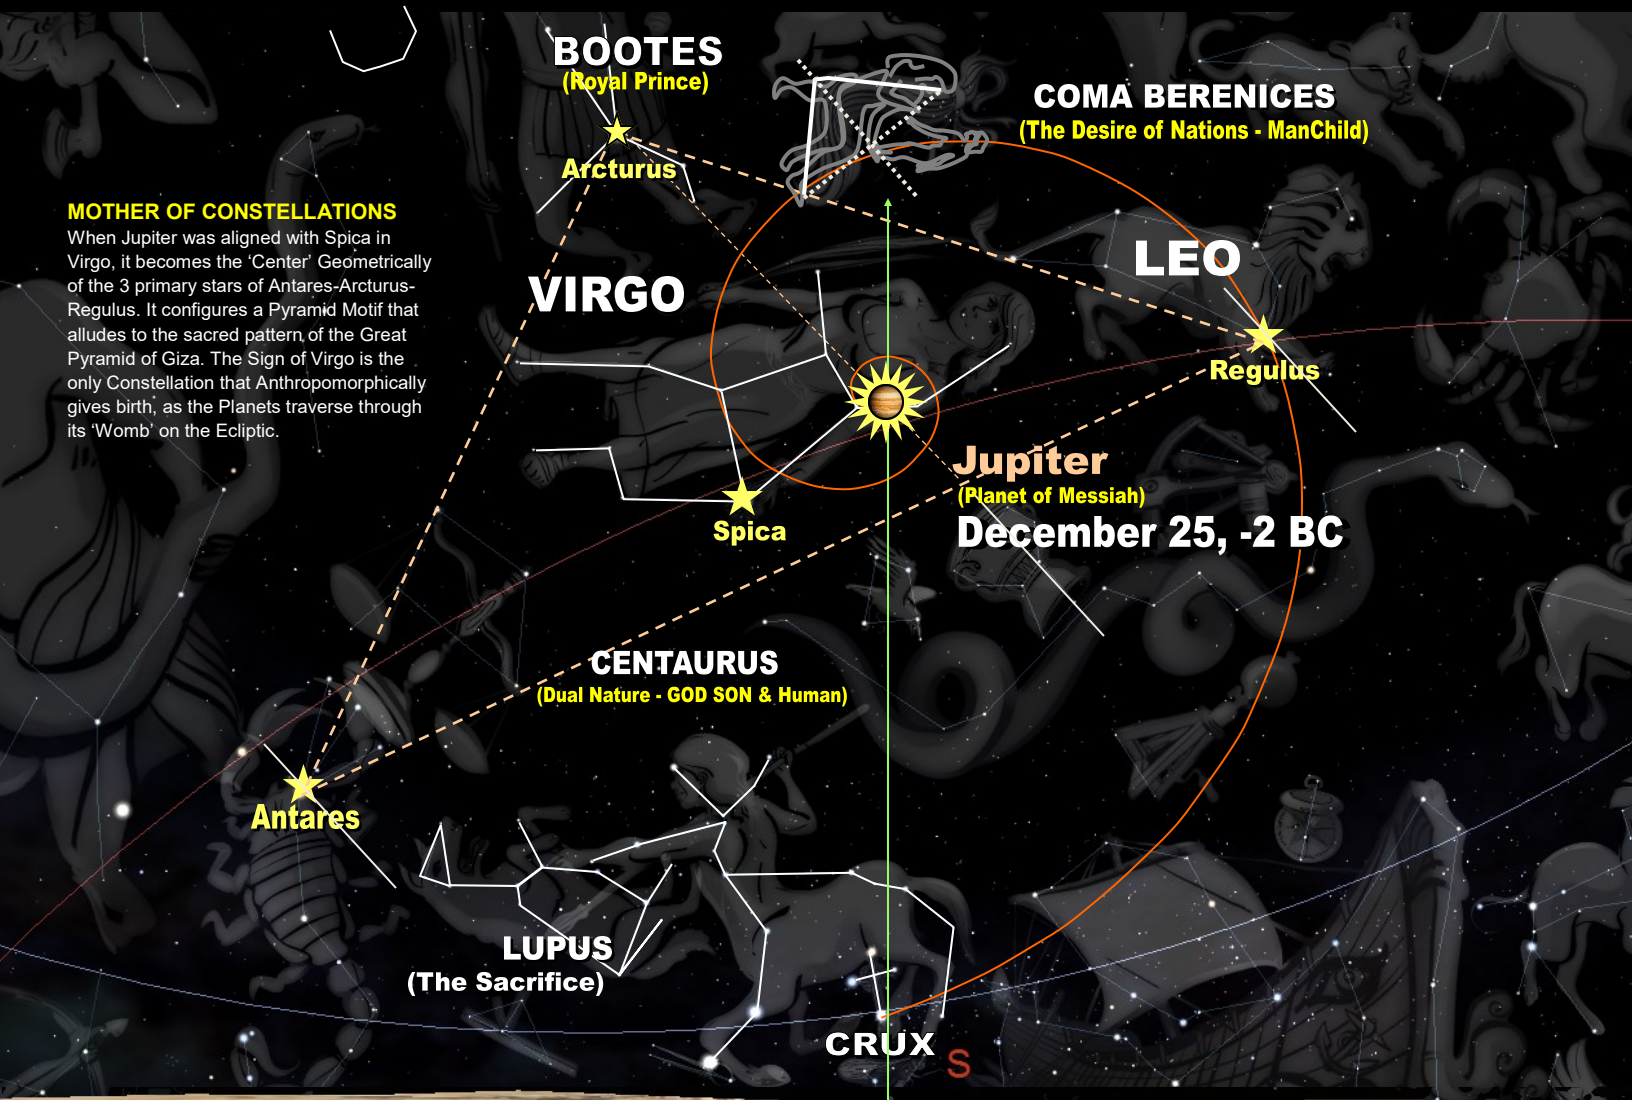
BOOTES
(Royal Prince)

Arcturus

COMA BERENICES
(The Desire of Nations - ManChild)

MOTHER OF CONSTELLATIONS
When Jupiter was aligned with Spica in Virgo, it becomes the 'Center' Geometrically of the 3 primary stars of Antares-Arcturus-Regulus. It configures a Pyramid Motif that alludes to the sacred pattern of the Great Pyramid of Giza. The Sign of Virgo is the only Constellation that Anthropomorphically gives birth, as the Planets traverse through its 'Womb' on the Ecliptic.

VIRGO

LEO

Regulus

Jupiter
(Planet of Messiah)
December 25, -2 BC

Spica

CENTAURUS
(Dual Nature - GOD SON & Human)

Antares

LUPUS
(The Sacrifice)

CRUX

S